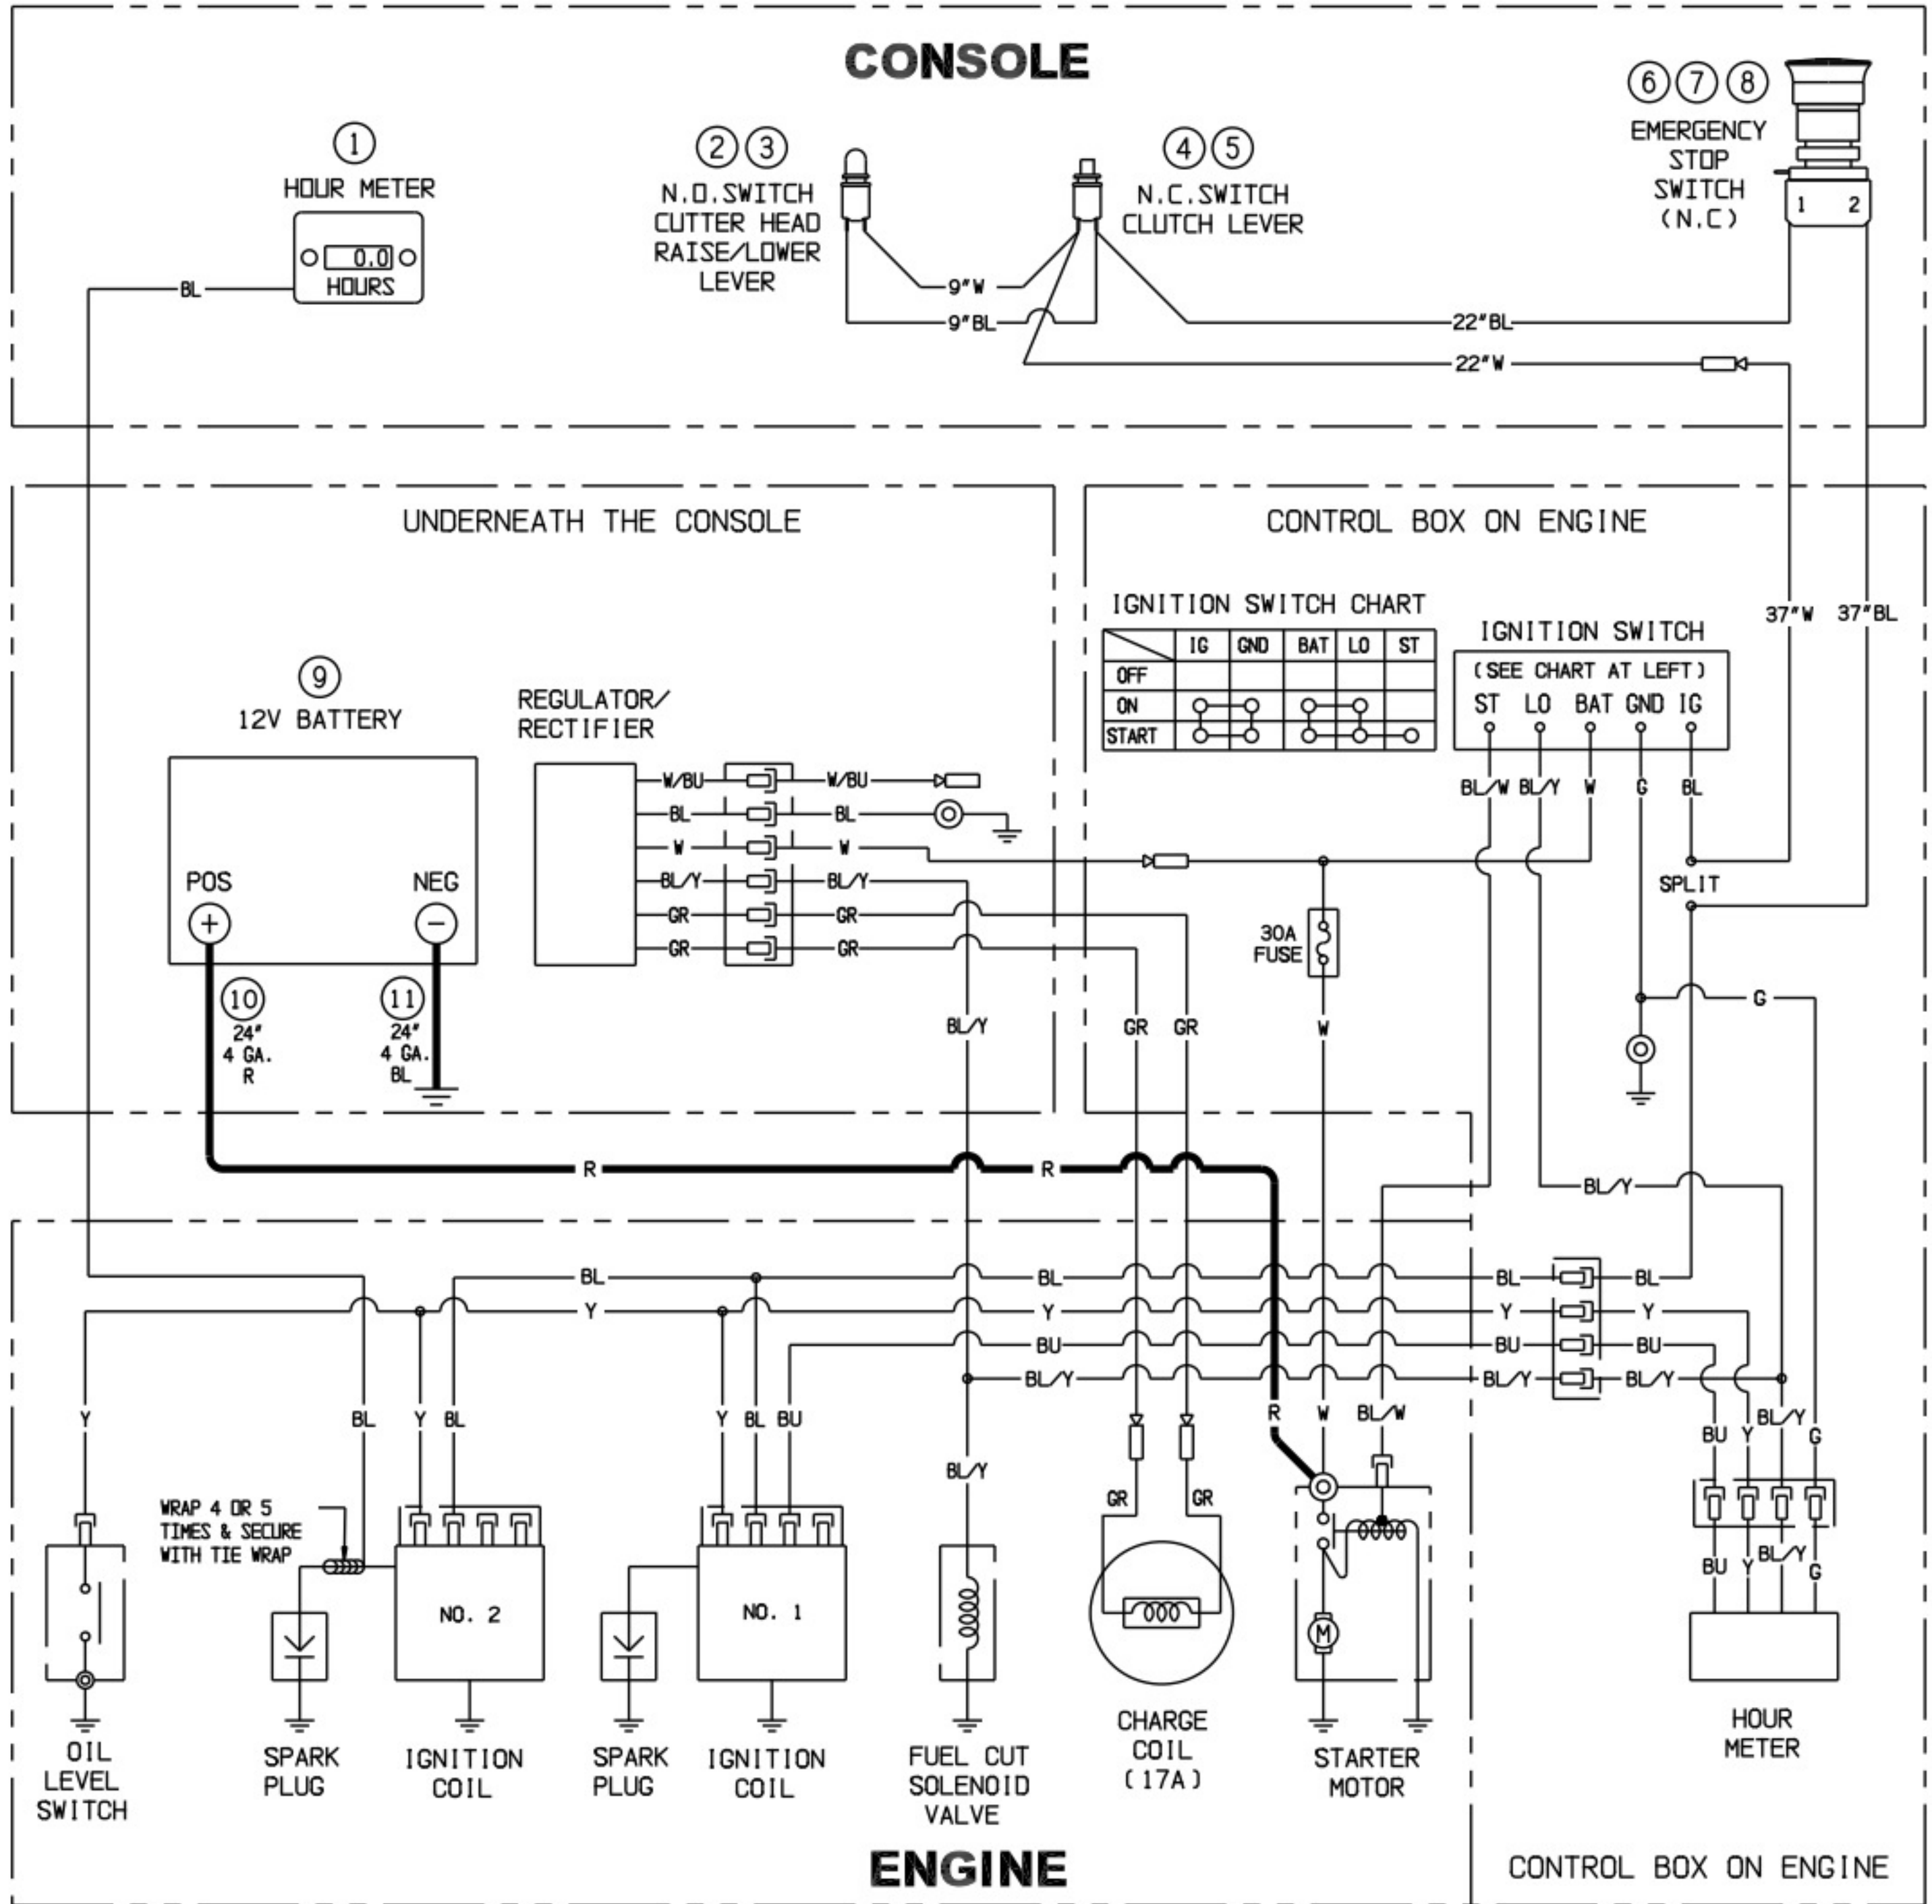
CONSOLE

①
HOUR METER
0.0
HOURS
BL

② ③
N.O.SWITCH
CUTTER HEAD
RAISE/LOWER
LEVER

④ ⑤
N.C.SWITCH
CLUTCH LEVER

⑥ ⑦ ⑧
EMERGENCY
STOP
SWITCH
(N.C)
1 2

9"W
9"BL
22"BL
22"W

UNDERNEATH THE CONSOLE

⑨
12V BATTERY
POS
NEG
⑩
24"
4 GA.
R
⑪
24"
4 GA.
BL

REGULATOR/
RECTIFIER
W/BU
BL
W
BL/Y
GR
GR
W/BU
BL
W
BL/Y
GR
GR

CONTROL BOX ON ENGINE

IGNITION SWITCH CHART

| | IG | GND | BAT | LO | ST |
|---|---|---|---|---|---|
| OFF | | | | | |
| ON | | | | | |
| START | | | | | |

IGNITION SWITCH
(SEE CHART AT LEFT)
ST LO BAT GND IG
BL/W BL/Y W G BL

37"W 37"BL
SPLIT
30A
FUSE
W
G
BL/Y
GR GR
R
R
BL/Y

BL
Y
BL
Y
BU
BL/Y
BL
Y
BU
BL/Y
BL
Y
BU
BL/Y

Y
BL Y BL
Y BL BU
BL/Y
GR GR
R W BL/W
BU Y BL/Y G
BU Y BL/Y G

WRAP 4 OR 5
TIMES & SECURE
WITH TIE WRAP

NO. 2
NO. 1

OIL
LEVEL
SWITCH

SPARK
PLUG

IGNITION
COIL

SPARK
PLUG

IGNITION
COIL

FUEL CUT
SOLENOID
VALVE

CHARGE
COIL
(17A)

STARTER
MOTOR

HOUR
METER

ENGINE

CONTROL BOX ON ENGINE